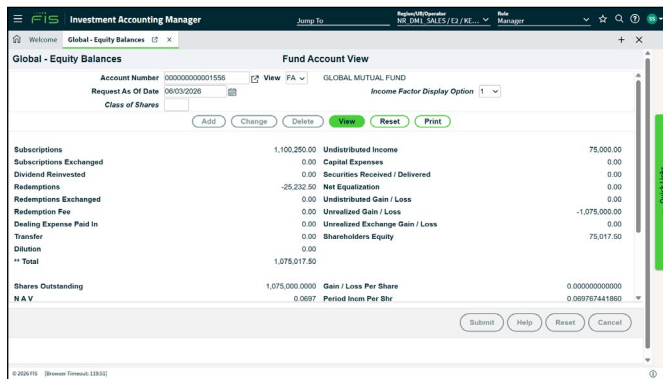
FIS | Investment Accounting Manager

Jump To

Region/UB/Operator
NR_DM1_SALES / E3 / KE...

Role
Manager

SS

Welcome   Global - Equity Balances   ×

+   ×

Global - Equity Balances

Fund Account View

Account Number 000000000001556   View FA   GLOBAL MUTUAL FUND

Request As Of Date 06/03/2026   Income Factor Display Option 1

Class of Shares

Add   Change   Delete   View   Reset   Print

| | | | |
|---|---|---|---|
| Subscriptions | 1,100,250.00 | Undistributed Income | 75,000.00 |
| Subscriptions Exchanged | 0.00 | Capital Expenses | 0.00 |
| Dividend Reinvested | 0.00 | Securities Received / Delivered | 0.00 |
| Redemptions | -25,232.50 | Net Equalization | 0.00 |
| Redemptions Exchanged | 0.00 | Undistributed Gain / Loss | 0.00 |
| Redemption Fee | 0.00 | Unrealized Gain / Loss | -1,075,000.00 |
| Dealing Expense Paid In | 0.00 | Unrealized Exchange Gain / Loss | 0.00 |
| Transfer | 0.00 | Shareholders Equity | 75,017.50 |
| Dilution | 0.00 | | |
| ** Total | 1,075,017.50 | | |

| | | | |
|---|---|---|---|
| Shares Outstanding | 1,075,000.0000 | Gain / Loss Per Share | 0.000000000000 |
| N A V | 0.0697 | Period Incm Per Shr | 0.069767441860 |

Submit   Help   Reset   Cancel

Quick Links

© 2026 FIS   [Browser Timeout: 119:51]